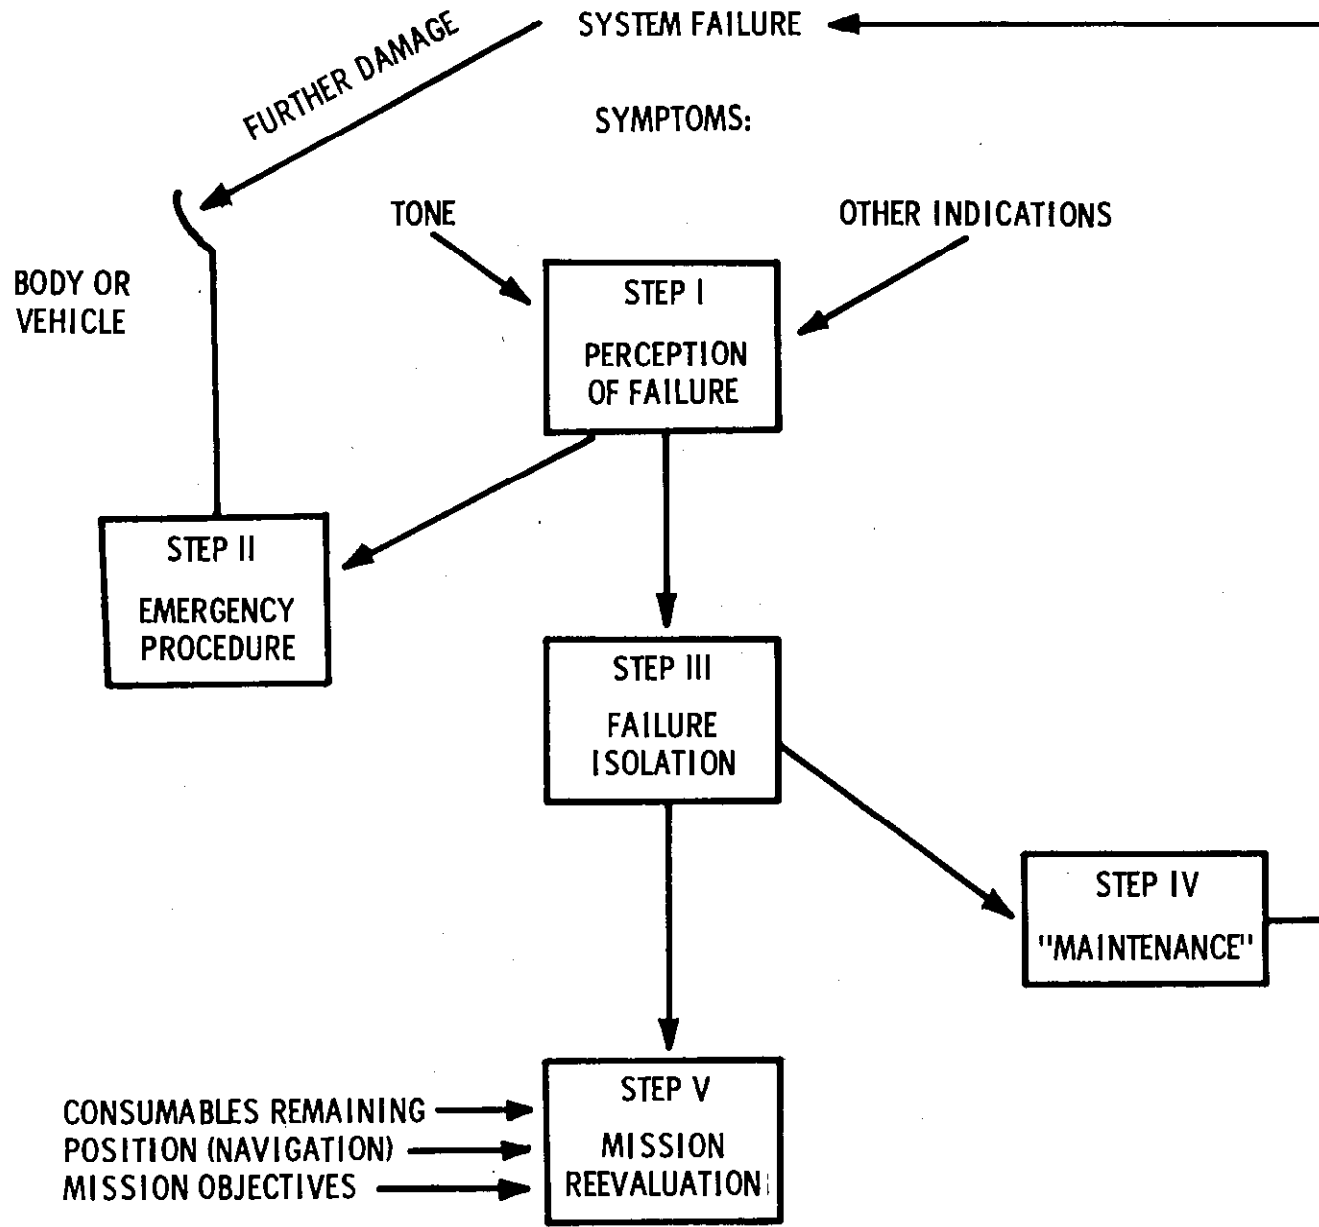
SYSTEM FAILURE

FURTHER DAMAGE

SYMPTOMS:

TONE

OTHER INDICATIONS

BODY OR VEHICLE

STEP I
PERCEPTION OF FAILURE

STEP II
EMERGENCY PROCEDURE

STEP III
FAILURE ISOLATION

STEP IV
"MAINTENANCE"

CONSUMABLES REMAINING
POSITION (NAVIGATION)
MISSION OBJECTIVES

STEP V
MISSION REEVALUATION